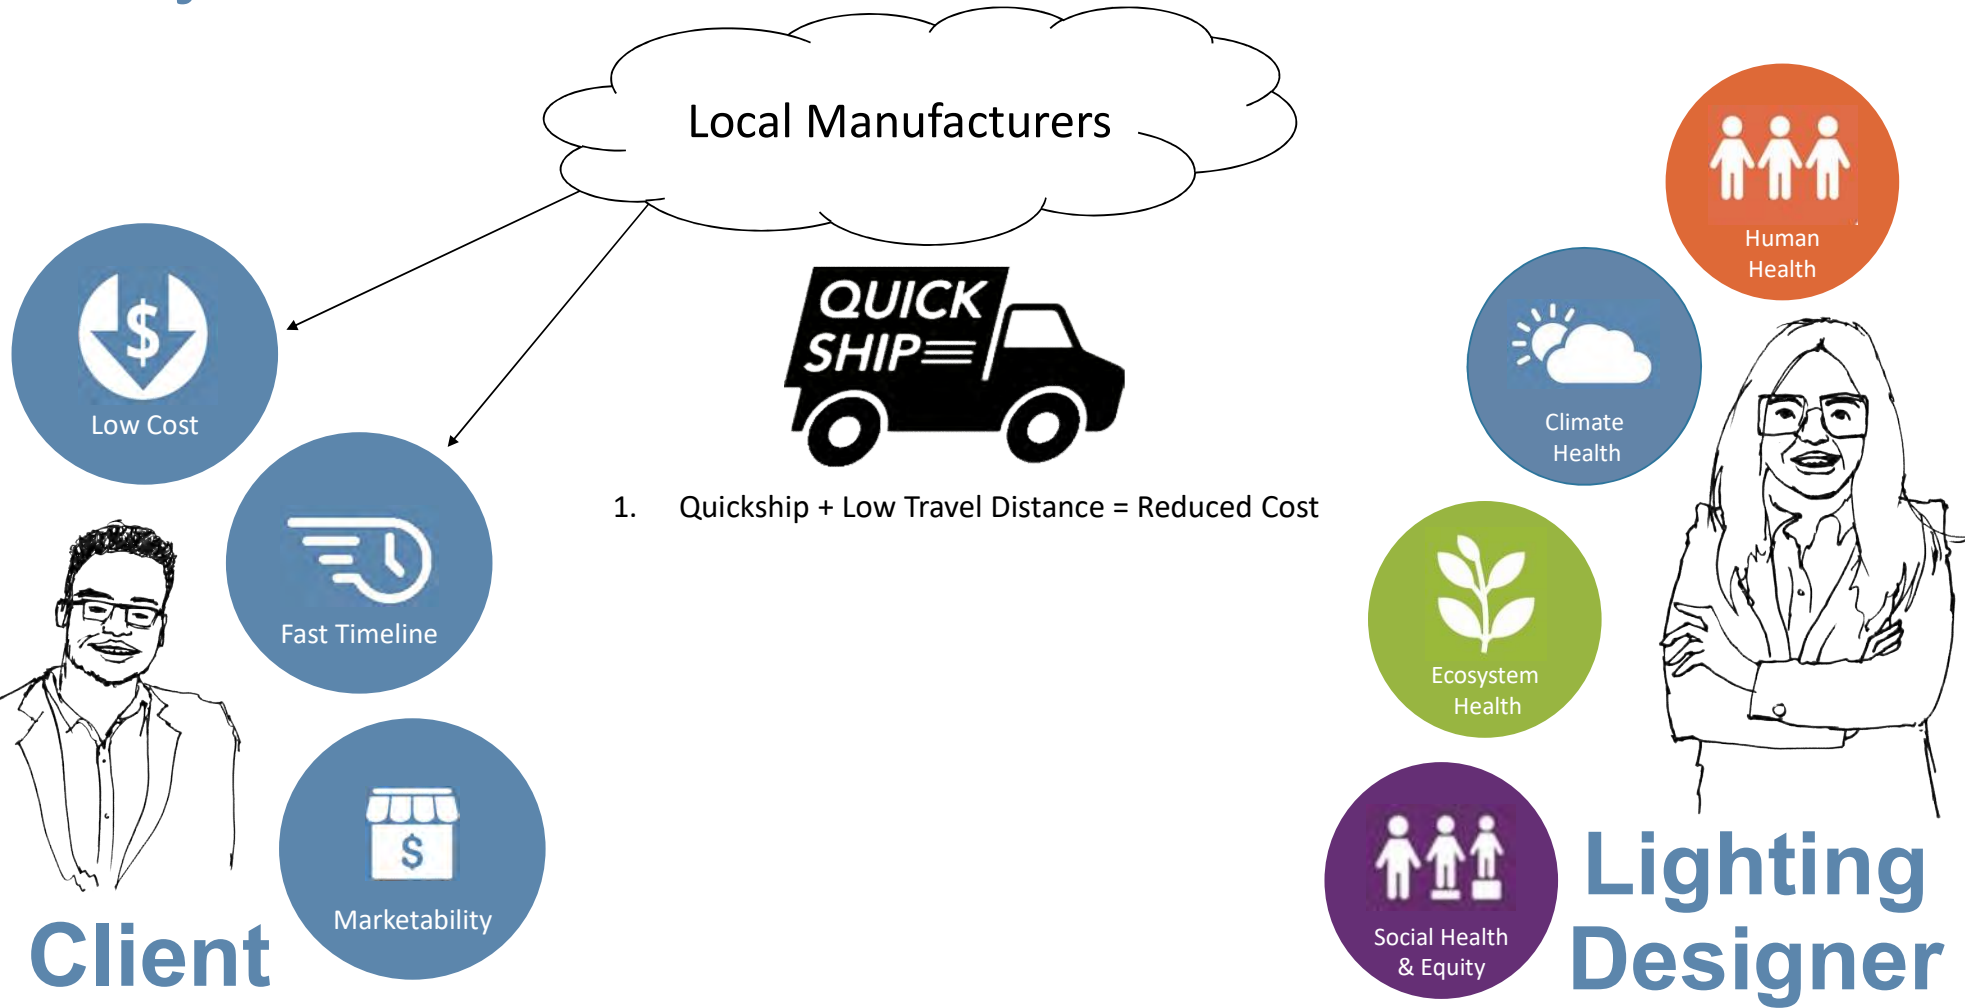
Local Manufacturers

QUICK SHIP

1. Quickship + Low Travel Distance = Reduced Cost

$

Low Cost

Fast Timeline

$

Marketability

Client

Human Health

Climate Health

Ecosystem Health

Social Health & Equity

Lighting Designer